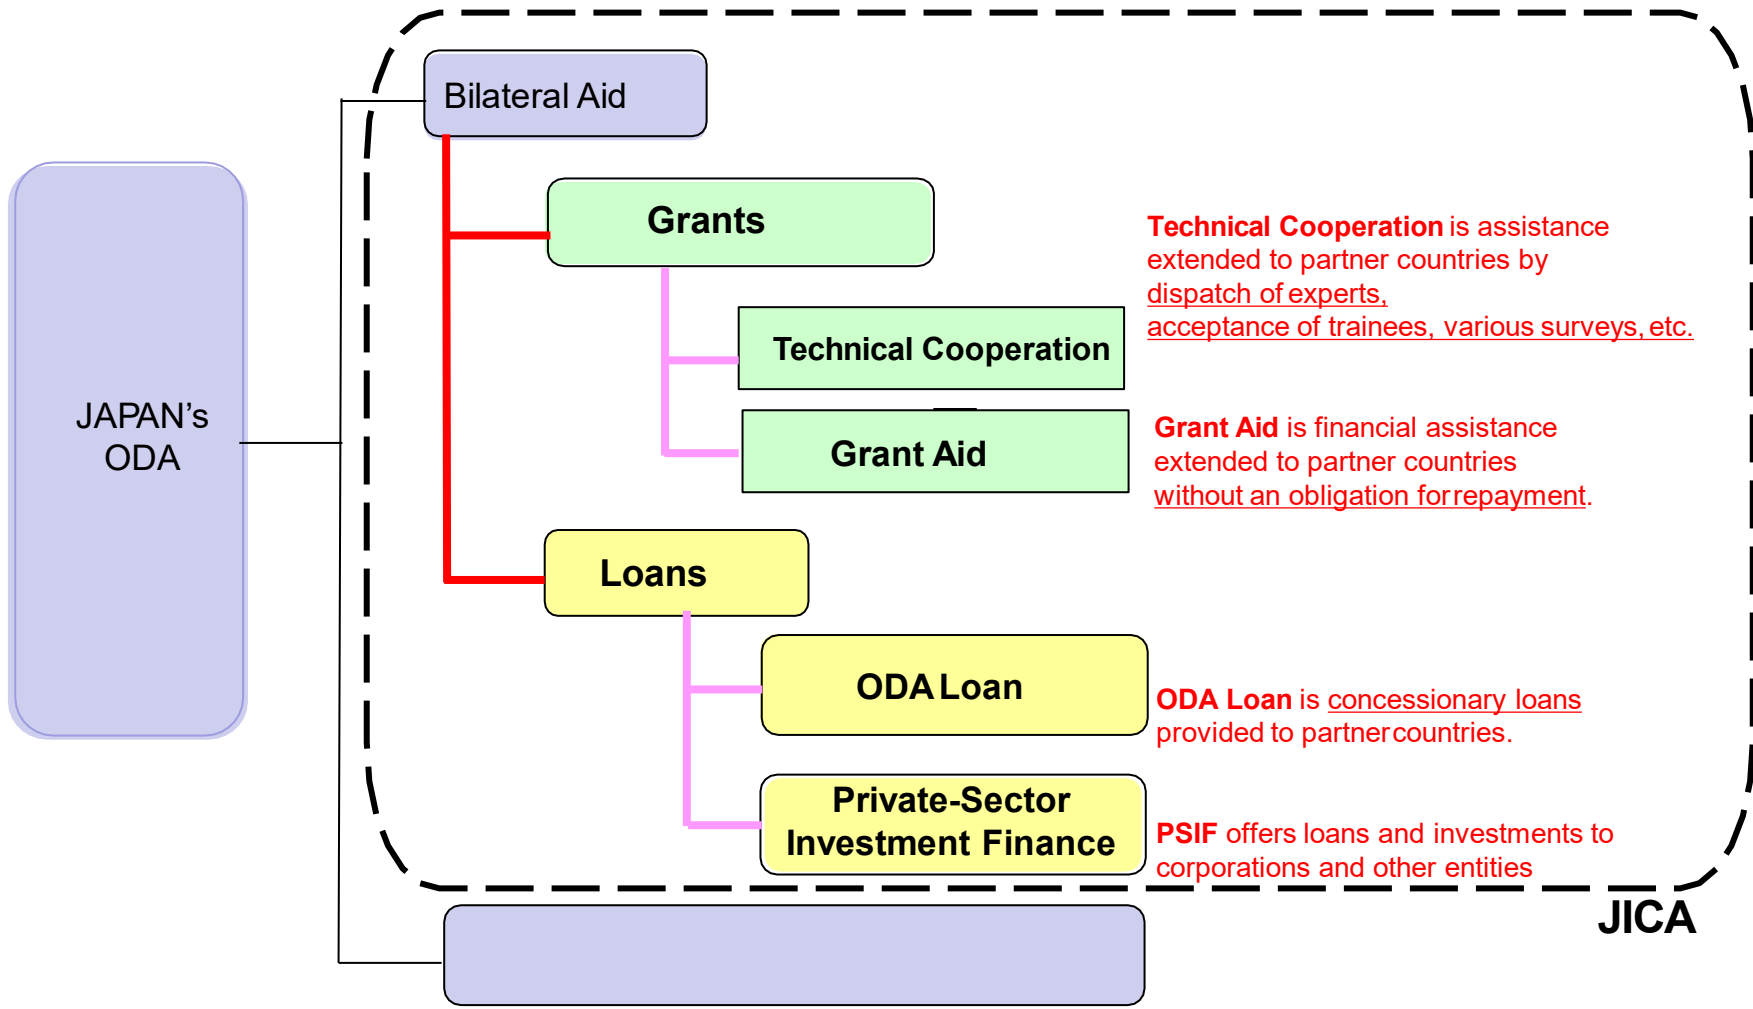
JAPAN's ODA

Bilateral Aid

Grants

Technical Cooperation

Grant Aid

Loans

ODA Loan

Private-Sector Investment Finance

Technical Cooperation is assistance extended to partner countries by dispatch of experts, acceptance of trainees, various surveys, etc.

Grant Aid is financial assistance extended to partner countries without an obligation for repayment.

ODA Loan is concessionary loans provided to partner countries.

PSIF offers loans and investments to corporations and other entities

JICA